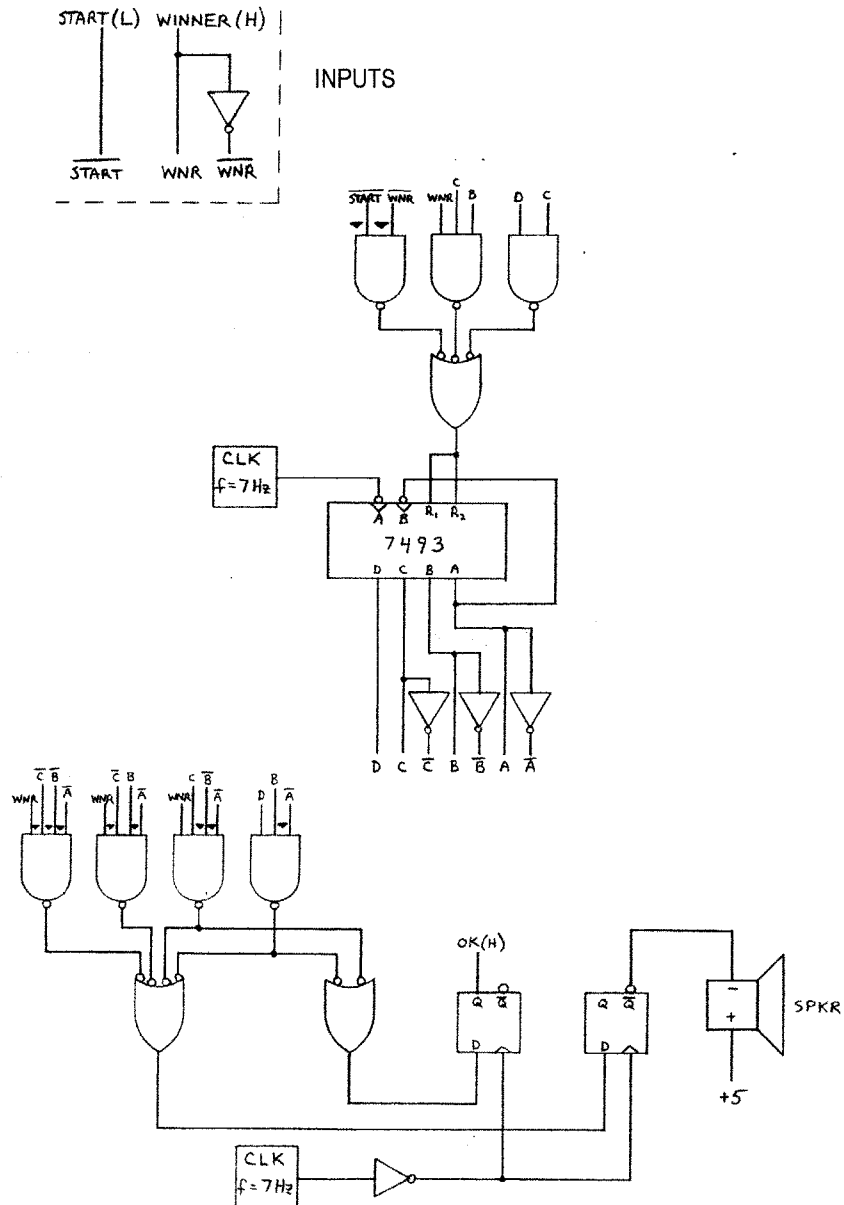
START(L) WINNER(H)

INPUTS

$\overline{START}$ WNR $\overline{WNR}$

$\overline{START}$ $\overline{WNR}$ WNR C B D C

CLK
f=7Hz

$\overline{A}$ $\overline{B}$ $R_1$ $R_2$

7493

D C B A

D C $\overline{C}$ B $\overline{B}$ A $\overline{A}$

$\overline{C}$ $\overline{B}$ WNR $\overline{A}$ $\overline{C}$ B WNR $\overline{A}$ C $\overline{B}$ WNR $\overline{A}$ D B $\overline{A}$

OK(H)

Q $\overline{Q}$

D

Q $\overline{Q}$

D

−
+

SPKR

+5

CLK
f=7Hz